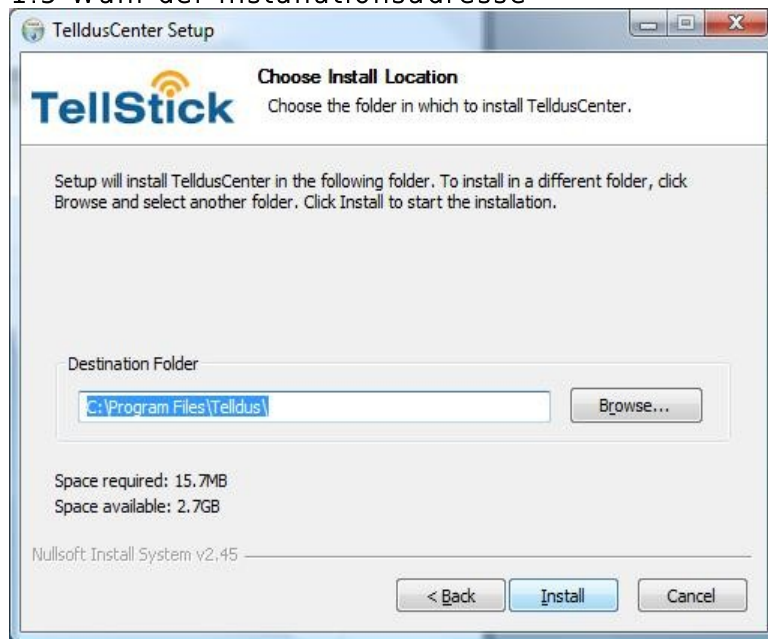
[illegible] Wahl der Installationsadresse

TelldusCenter Setup

TellStick

Choose Install Location

Choose the folder in which to install TelldusCenter.

Setup will install TelldusCenter in the following folder. To install in a different folder, click Browse and select another folder. Click Install to start the installation.

Destination Folder

C:\Program Files\Telldus\

Browse...

Space required: 15.7MB
Space available: 2.7GB

Nullsoft Install System v2.45

< Back

Install

Cancel